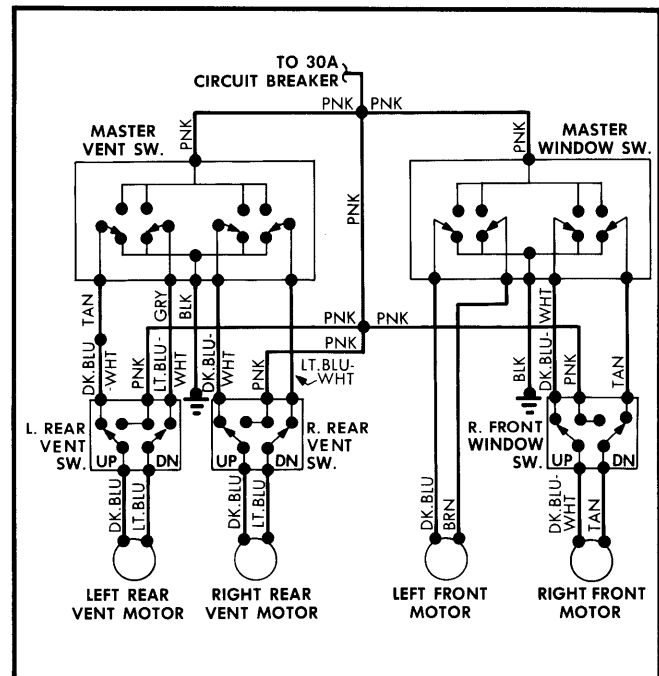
TO 30A CIRCUIT BREAKER

PNK PNK

MASTER VENT SW.

PNK

PNK

PNK

MASTER WINDOW SW.

TAN

GRY

BLK

PNK PNK

WHT

DK.BLU-WHT

PNK

LT.BLU-WHT

DK.BLU-WHT

PNK

LT.BLU-WHT

BLK

DK.BLU-WHT

PNK

TAN

L. REAR VENT SW.

UP DN

R. REAR VENT SW.

UP DN

R. FRONT WINDOW SW.

UP DN

DK.BLU

LT.BLU

DK.BLU

LT.BLU

DK.BLU

BRN

DK.BLU-WHT

TAN

LEFT REAR VENT MOTOR

RIGHT REAR VENT MOTOR

LEFT FRONT MOTOR

RIGHT FRONT MOTOR